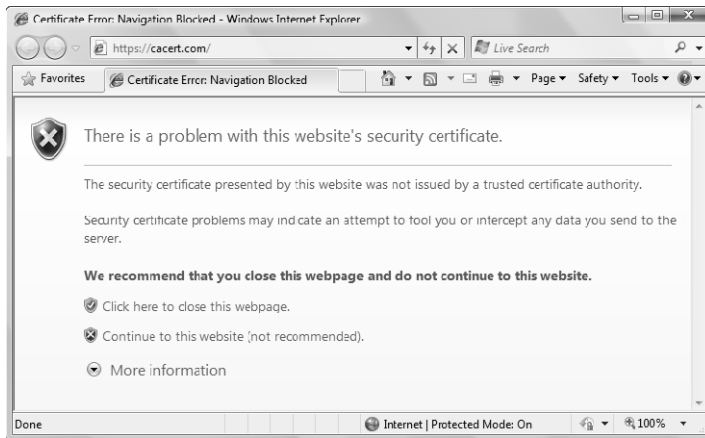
Certificate Error: Navigation Blocked - Windows Internet Explorer

https://cacert.com/

Live Search

Favorites

Certificate Error: Navigation Blocked

Page ▾ Safety ▾ Tools ▾

There is a problem with this website's security certificate.

The security certificate presented by this website was not issued by a trusted certificate authority.

Security certificate problems may indicate an attempt to fool you or intercept any data you send to the server.

**We recommend that you close this webpage and do not continue to this website.**

Click here to close this webpage.

Continue to this website (not recommended).

More information

Done

Internet | Protected Mode: On

100%